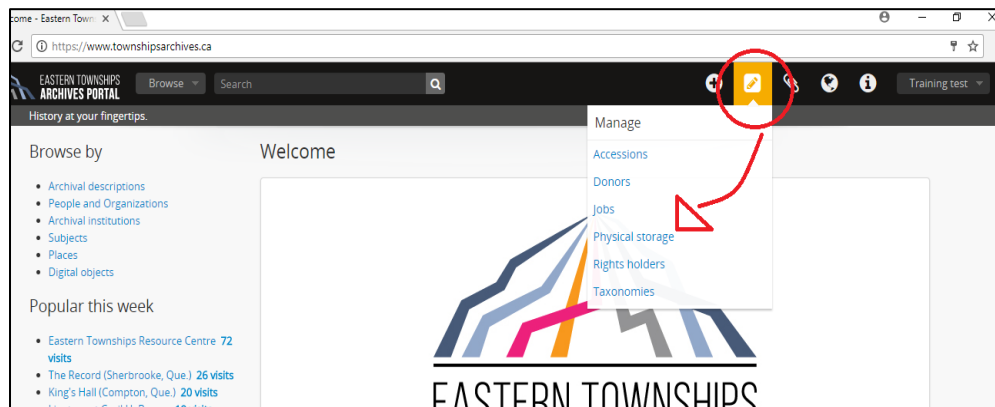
come - Eastern Towns ×

https://www.townshipsarchives.ca

EASTERN TOWNSHIPS ARCHIVES PORTAL

Browse

Search

Training test

History at your fingertips.

Browse by

- Archival descriptions
- People and Organizations
- Archival institutions
- Subjects
- Places
- Digital objects

Popular this week

- Eastern Townships Resource Centre 72 visits
- The Record (Sherbrooke, Que.) 26 visits
- King's Hall (Compton, Que.) 20 visits

Welcome

Manage

Accessions
Donors
Jobs
Physical storage
Rights holders
Taxonomies

EASTERN TOWNSHIPS